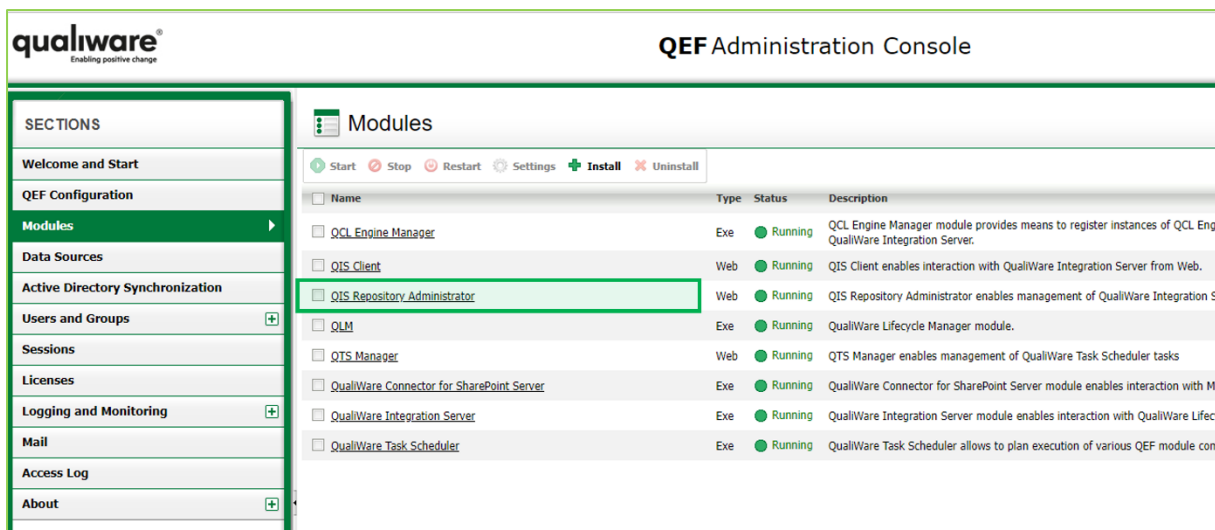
qualiware®
Enabling positive change

QEF Administration Console

SECTIONS

Welcome and Start
QEF Configuration
Modules
Data Sources
Active Directory Synchronization
Users and Groups
Sessions
Licenses
Logging and Monitoring
Mail
Access Log
About

Modules

Start Stop Restart Settings Install Uninstall

| Name | Type | Status | Description |
|---|---|---|---|
| QCL Engine Manager | Exe | Running | QCL Engine Manager module provides means to register instances of QCL Eng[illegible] QualiWare Integration Server. |
| QIS Client | Web | Running | QIS Client enables interaction with QualiWare Integration Server from Web. |
| QIS Repository Administrator | Web | Running | QIS Repository Administrator enables management of QualiWare Integration S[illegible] |
| QLM | Exe | Running | QualiWare Lifecycle Manager module. |
| QTS Manager | Web | Running | QTS Manager enables management of QualiWare Task Scheduler tasks |
| QualiWare Connector for SharePoint Server | Exe | Running | QualiWare Connector for SharePoint Server module enables interaction with M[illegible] |
| QualiWare Integration Server | Exe | Running | QualiWare Integration Server module enables interaction with QualiWare Lifec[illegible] |
| QualiWare Task Scheduler | Exe | Running | QualiWare Task Scheduler allows to plan execution of various QEF module co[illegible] |